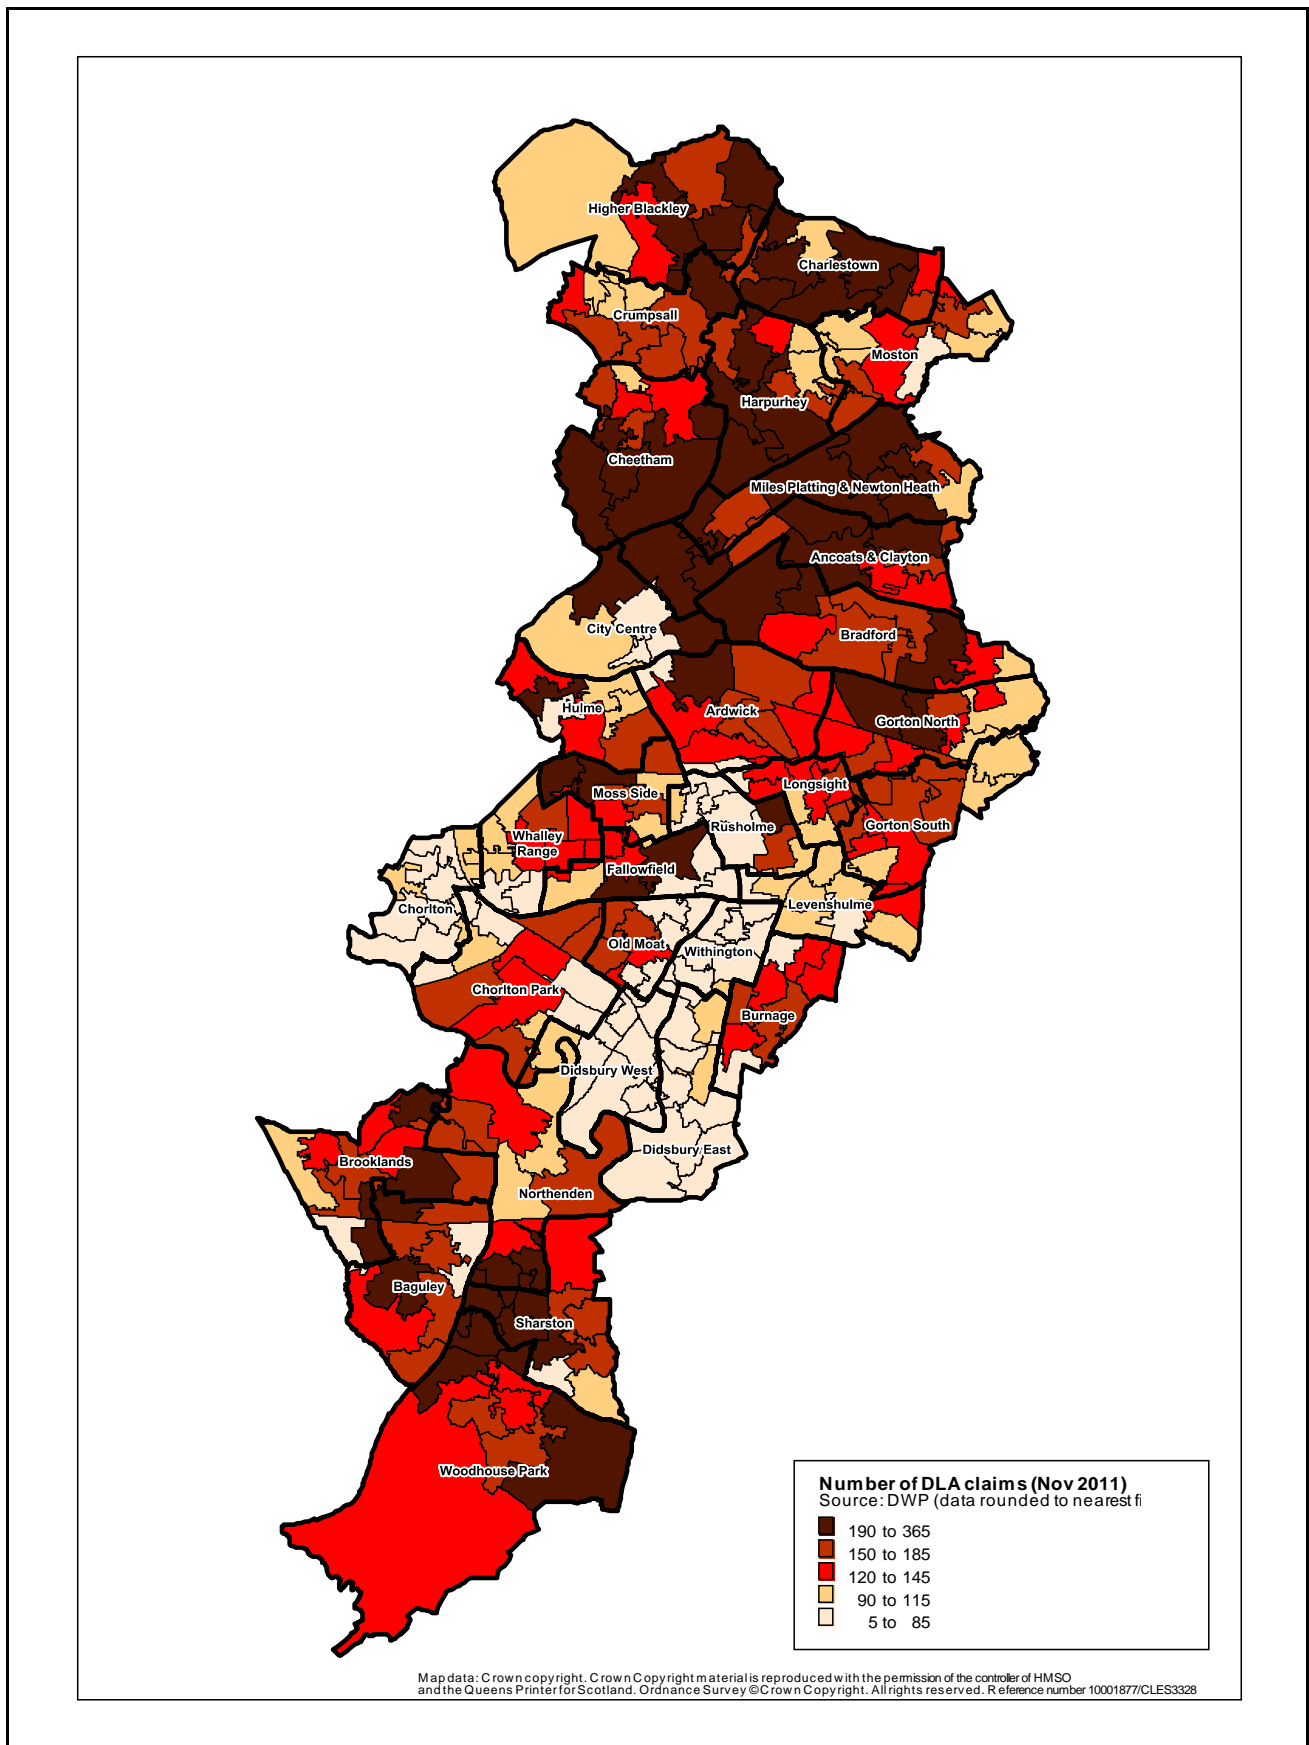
Higher Blackley
Charlestown
Crumpsall
Moston
Harpurhey
Cheetham
Miles Platting & Newton Heath
Ancoats & Clayton
City Centre
Bradford
Hulme
Ardwick
Gorton North
Moss Side
Longsight
Whalley Range
Rusholme
Gorton South
Fallowfield
Chorlton
Levenshulme
Old Moat
Withington
Chorlton Park
Burnage
Didsbury West
Didsbury East
Brooklands
Northenden
Baguley
Sharston
Woodhouse Park

Number of DLA claims (Nov 2011)
Source: DWP (data rounded to nearest fi

190 to 365
150 to 185
120 to 145
90 to 115
5 to 85

Map data: Crown copyright. Crown Copyright material is reproduced with the permission of the controller of HMSO and the Queens Printer for Scotland. Ordnance Survey ©Crown Copyright. All rights reserved. Reference number 10001877/CLES3328